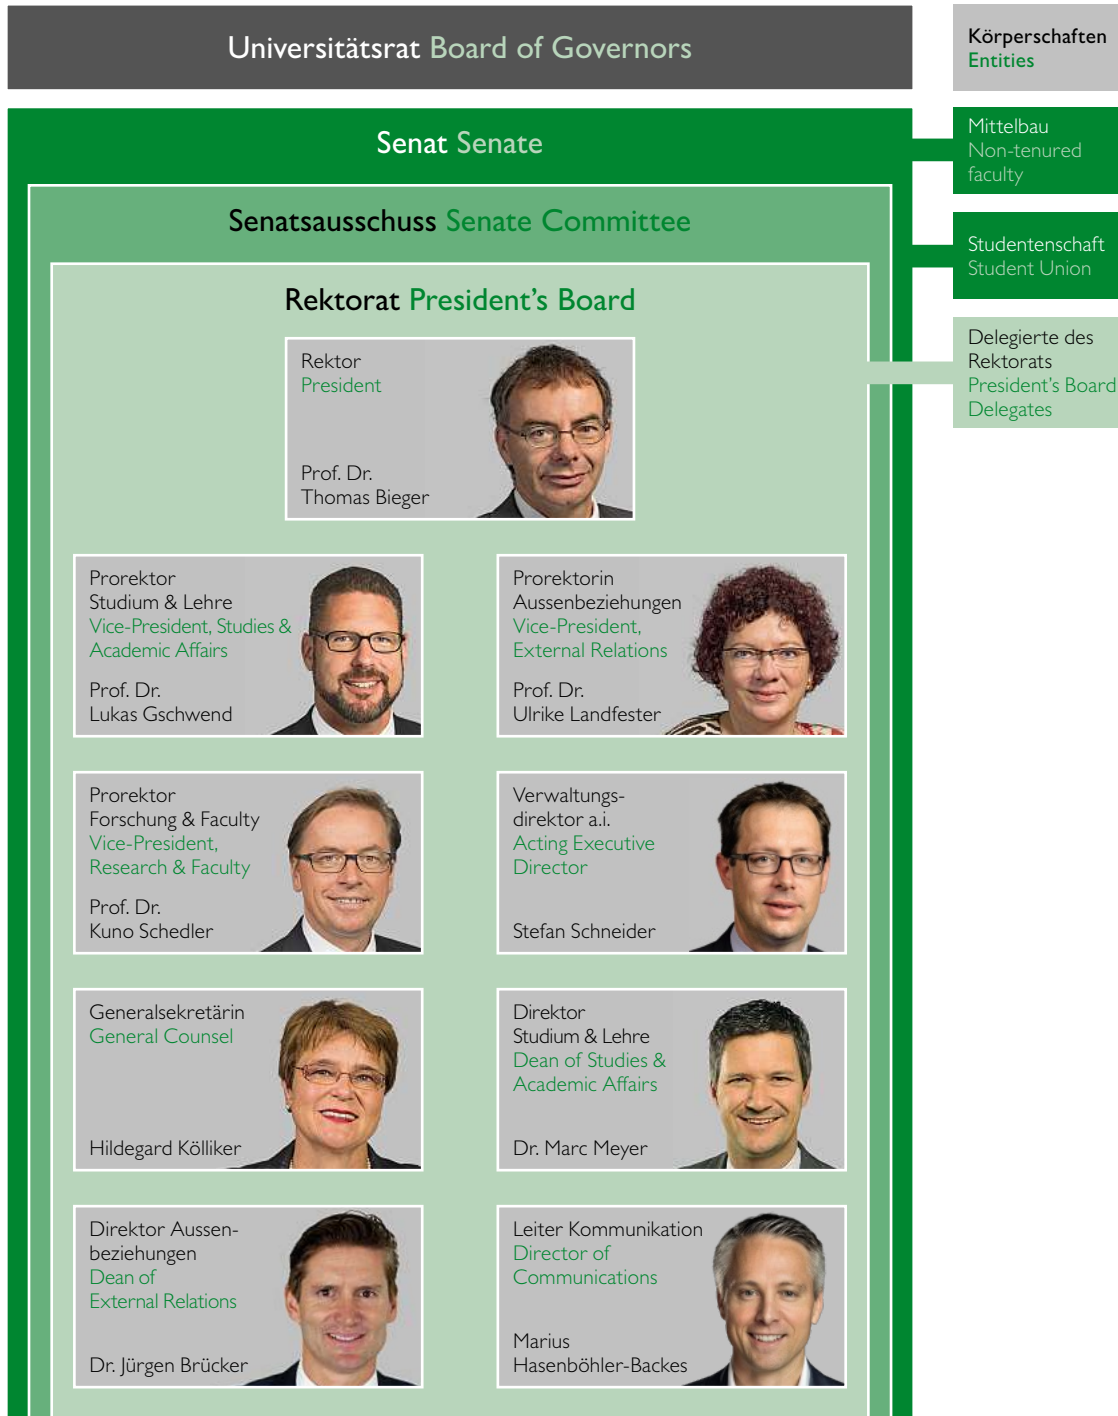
Universitätsrat Board of Governors

Körperschaften
Entities

Senat Senate

Mittelbau
Non-tenured faculty

Senatsausschuss Senate Committee

Studentenschaft
Student Union

Rektorat President's Board

Delegierte des Rektorats
President's Board Delegates

Rektor
President

Prof. Dr.
Thomas Bieger

Prorektor
Studium & Lehre
Vice-President, Studies & Academic Affairs

Prof. Dr.
Lukas Gschwend

Prorektorin
Aussenbeziehungen
Vice-President, External Relations

Prof. Dr.
Ulrike Landfester

Prorektor
Forschung & Faculty
Vice-President, Research & Faculty

Prof. Dr.
Kuno Schedler

Verwaltungsdirektor a.i.
Acting Executive Director

Stefan Schneider

Generalsekretärin
General Counsel

Hildegard Kölliker

Direktor
Studium & Lehre
Dean of Studies & Academic Affairs

Dr. Marc Meyer

Direktor Aussenbeziehungen
Dean of External Relations

Dr. Jürgen Brücker

Leiter Kommunikation
Director of Communications

Marius
Hasenböhler-Backes